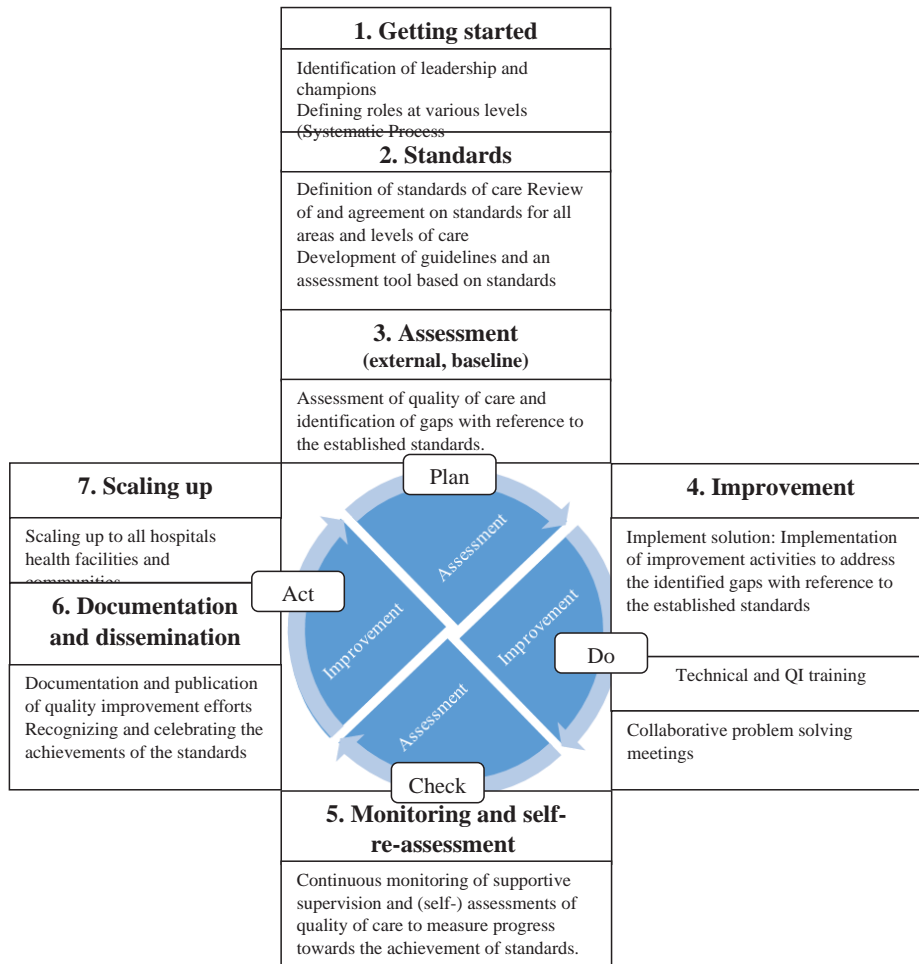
1. Getting started

Identification of leadership and champions
Defining roles at various levels
(Systematic Process

2. Standards

Definition of standards of care Review of and agreement on standards for all areas and levels of care
Development of guidelines and an assessment tool based on standards

3. Assessment
(external, baseline)

Assessment of quality of care and identification of gaps with reference to the established standards.

7. Scaling up

Scaling up to all hospitals health facilities and communities

6. Documentation and dissemination

Documentation and publication of quality improvement efforts
Recognizing and celebrating the achievements of the standards

Plan

Act

Do

Check

Assessment

Improvement

Improvement

Assessment

4. Improvement

Implement solution: Implementation of improvement activities to address the identified gaps with reference to the established standards

Technical and QI training

Collaborative problem solving meetings

5. Monitoring and self-re-assessment

Continuous monitoring of supportive supervision and (self-) assessments of quality of care to measure progress towards the achievement of standards.